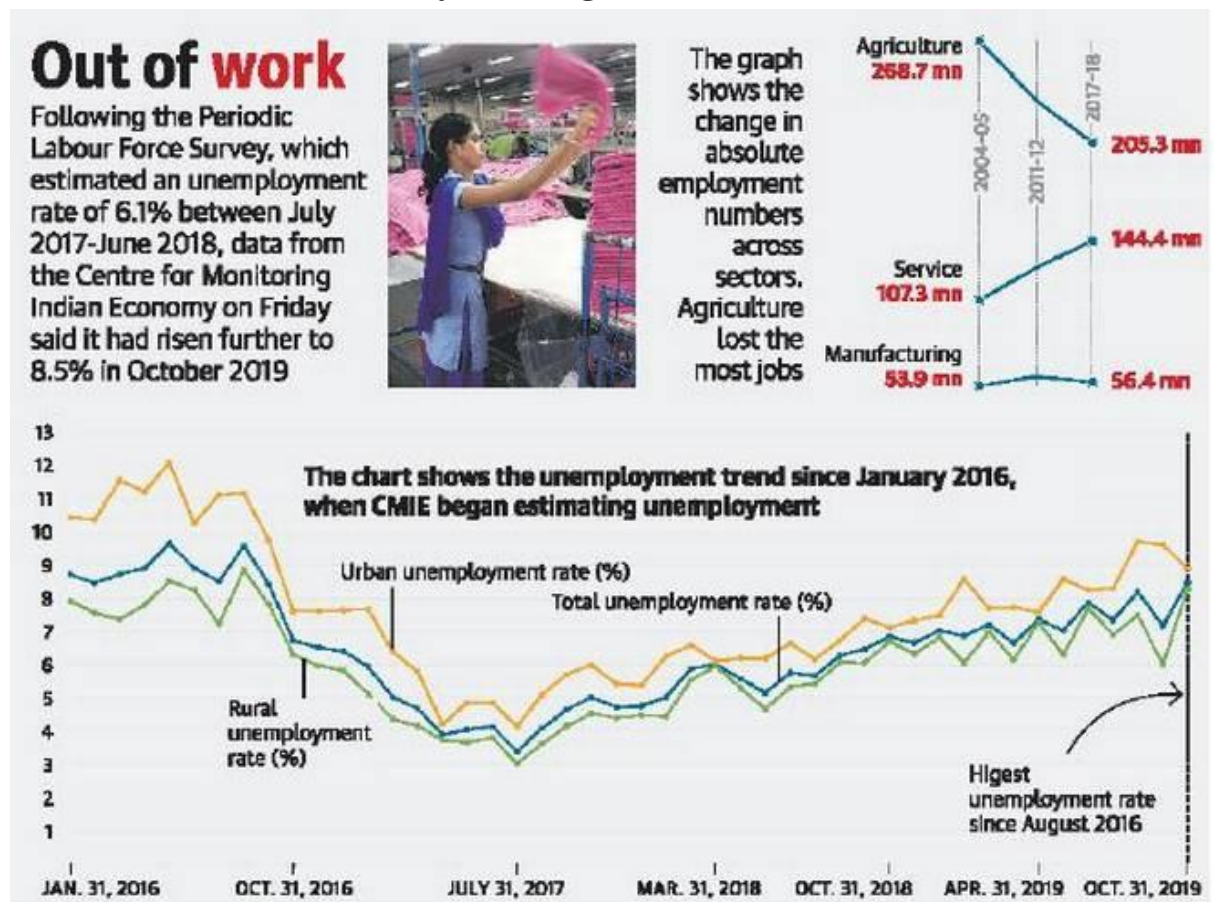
Out of work

Following the Periodic Labour Force Survey, which estimated an unemployment rate of 6.1% between July 2017-June 2018, data from the Centre for Monitoring Indian Economy on Friday said it had risen further to 8.5% in October 2019

The graph shows the change in absolute employment numbers across sectors. Agriculture lost the most jobs

Agriculture
268.7 mn
2004-05
2011-12
2017-18
205.3 mn
144.4 mn
Service
107.3 mn
Manufacturing
53.9 mn
56.4 mn

13
12
11
10
9
8
7
6
5
4
3
2
1

The chart shows the unemployment trend since January 2016, when CMIE began estimating unemployment

Urban unemployment rate (%)
Total unemployment rate (%)
Rural unemployment rate (%)
Higest unemployment rate since August 2016

JAN. 31, 2016
OCT. 31, 2016
JULY 31, 2017
MAR. 31, 2018
OCT. 31, 2018
APR. 31, 2019
OCT. 31, 2019